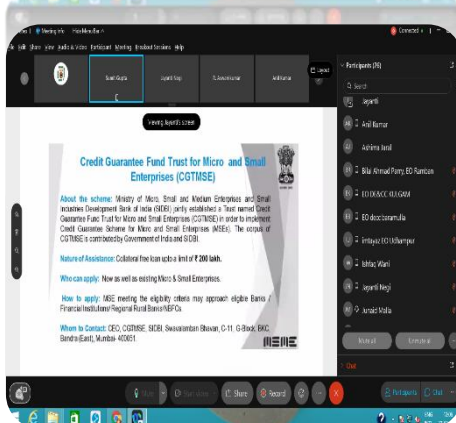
Meeting info  Hide Menu Bar
Connected
File Edit Share View Audio & Video Participant Meeting Breakout Sessions Help
Swati Gupta  Jayanti Negi  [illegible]  Anil Kumar
Layout
Participants (26)
Search
Jayanti
Anil Kumar
Ashima Jarial
Bilal Ahmad Parry, ED Ramban
EO DISSCC KULGAM
EO doodanamulla
Imtayaz EO Udhampur
Ishfaq Wani
Jayanti Negi
Junaid Malla
Mute all  Unmute all
Chat
Viewing Jayanti's screen
Credit Guarantee Fund Trust for Micro and Small Enterprises (CGTMSE)
About the scheme: Ministry of Micro, Small and Medium Enterprises and Small Industries Development Bank of India (SIDBI) jointly established a Trust named Credit Guarantee Fund Trust for Micro and Small Enterprises (CGTMSE) in order to implement Credit Guarantee Scheme for Micro and Small Enterprises (MSEs). The corpus of CGTMSE is contributed by Government of India and SIDBI.
Nature of Assistance: Collateral free loan upto a limit of ₹ 200 lakh.
Who can apply: New as well as existing Micro & Small Enterprises.
How to apply: MSE meeting the eligibility criteria may approach eligible Banks / Financial Institutions/ Regional Rural Banks/NBFCs.
Whom to Contact: CEO, CGTMSE, SIDBI, Swavalamban Bhavan, C-11, G-Block, BKC, Bandra (East), Mumbai- 400051
MSME
Mute  Start video  Share  Record  Participants  Chat